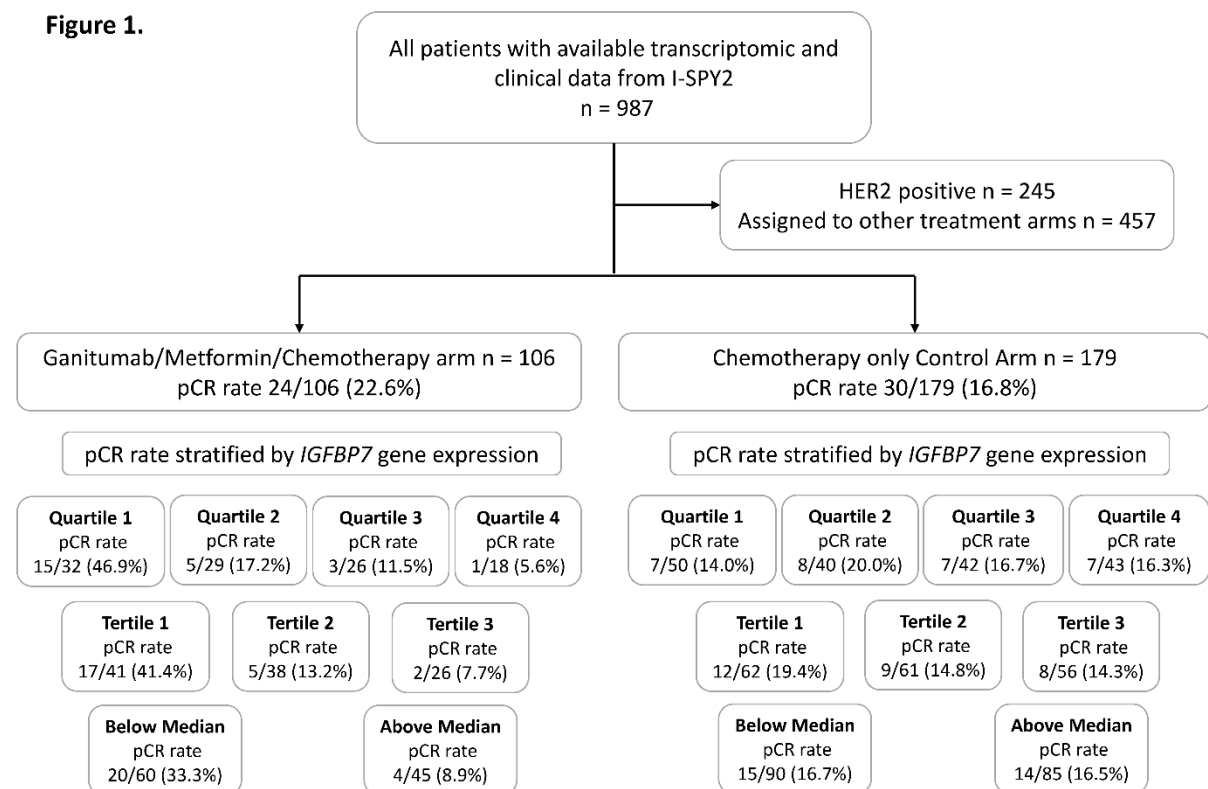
**Figure 1.**

All patients with available transcriptomic and clinical data from I-SPY2
n = 987

HER2 positive n = 245
Assigned to other treatment arms n = 457

Ganitumab/Metformin/Chemotherapy arm n = 106
pCR rate 24/106 (22.6%)

pCR rate stratified by *IGFBP7* gene expression

**Quartile 1**
pCR rate
15/32 (46.9%)

**Quartile 2**
pCR rate
5/29 (17.2%)

**Quartile 3**
pCR rate
3/26 (11.5%)

**Quartile 4**
pCR rate
1/18 (5.6%)

**Tertile 1**
pCR rate
17/41 (41.4%)

**Tertile 2**
pCR rate
5/38 (13.2%)

**Tertile 3**
pCR rate
2/26 (7.7%)

**Below Median**
pCR rate
20/60 (33.3%)

**Above Median**
pCR rate
4/45 (8.9%)

Chemotherapy only Control Arm n = 179
pCR rate 30/179 (16.8%)

pCR rate stratified by *IGFBP7* gene expression

**Quartile 1**
pCR rate
7/50 (14.0%)

**Quartile 2**
pCR rate
8/40 (20.0%)

**Quartile 3**
pCR rate
7/42 (16.7%)

**Quartile 4**
pCR rate
7/43 (16.3%)

**Tertile 1**
pCR rate
12/62 (19.4%)

**Tertile 2**
pCR rate
9/61 (14.8%)

**Tertile 3**
pCR rate
8/56 (14.3%)

**Below Median**
pCR rate
15/90 (16.7%)

**Above Median**
pCR rate
14/85 (16.5%)